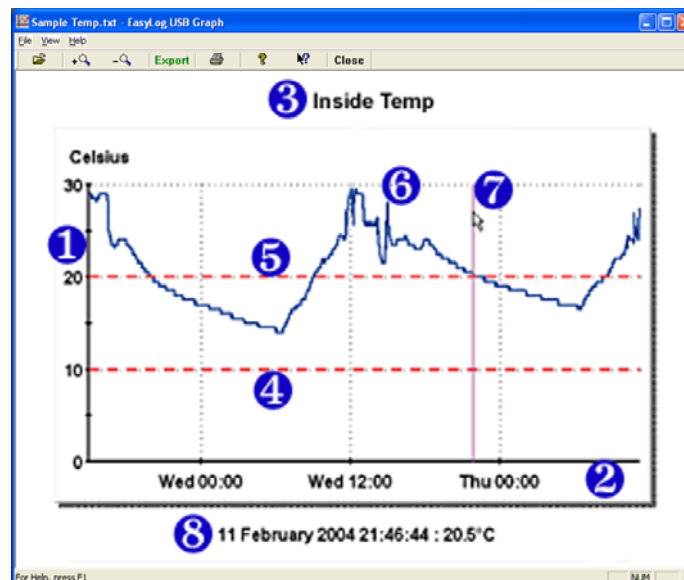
Sample Temp.txt - EasyLog USB Graph

File View Help

Export Close

3 Inside Temp

Celsius

30

20

10

0

1 2 4 5 6 7

Wed 00:00 Wed 12:00 Thu 00:00

8 11 February 2004 21:46:44 : 20.5°C

For Help, press F1

NUM